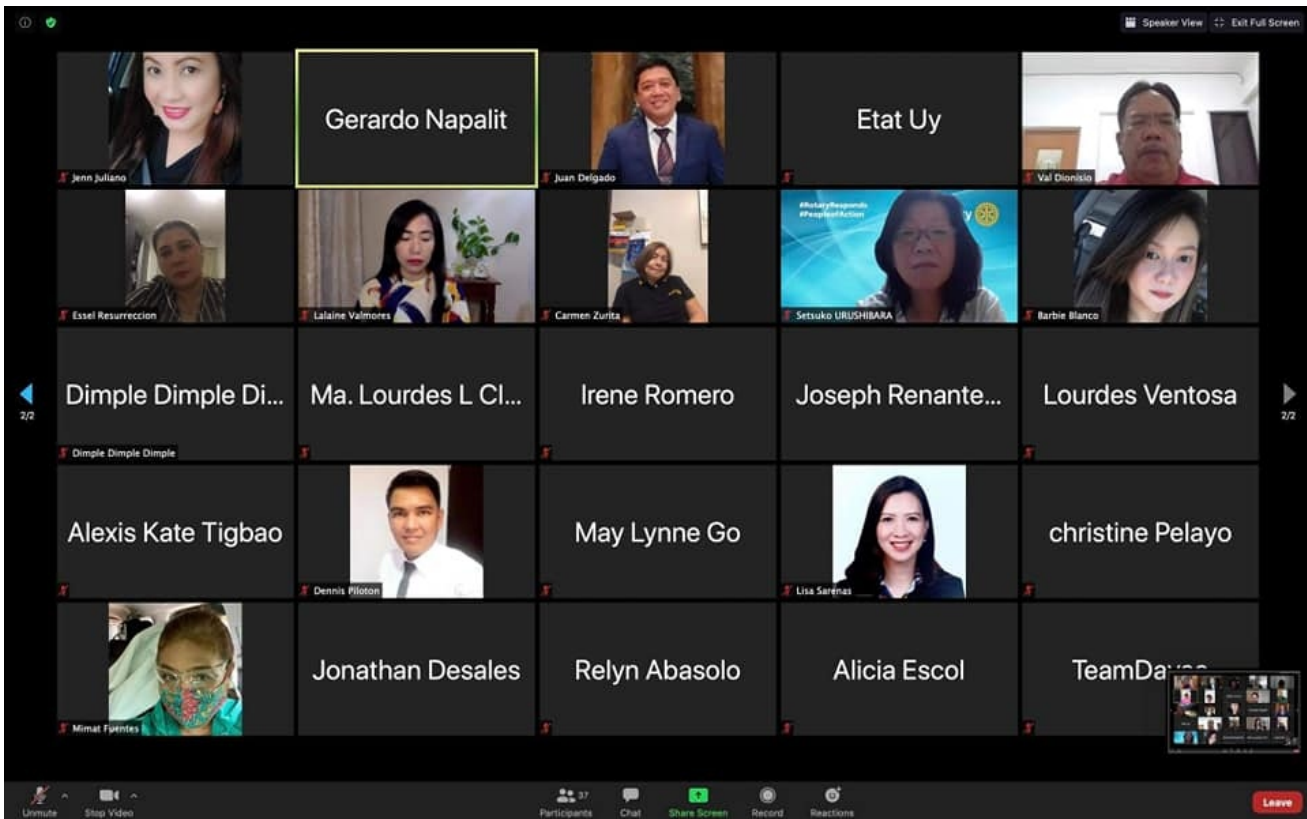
Speaker View
Exit Full Screen

Jenn Juliano

Gerardo Napalit

Juan Delgado

Etat Uy

Val Dionisio

Essel Resurreccion

Lalaine Valmores

Carmen Zurita

#RotaryResponds
#PeopleofAction

Setsuko URUSHIBARA

Barbie Blanco

2/2

Dimple Dimple Di...
Dimple Dimple Dimple

Ma. Lourdes L Cl...

Irene Romero

Joseph Renante...

Lourdes Ventosa

2/2

Alexis Kate Tigbao

Dennis Piloton

May Lynne Go

Lisa Sarenas

christine Pelayo

Mimat Fuentes

Jonathan Desales

Relyn Abasolo

Alicia Escol

TeamDa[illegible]

Unmute
Stop Video
37
Participants
Chat
Share Screen
Record
Reactions
Leave